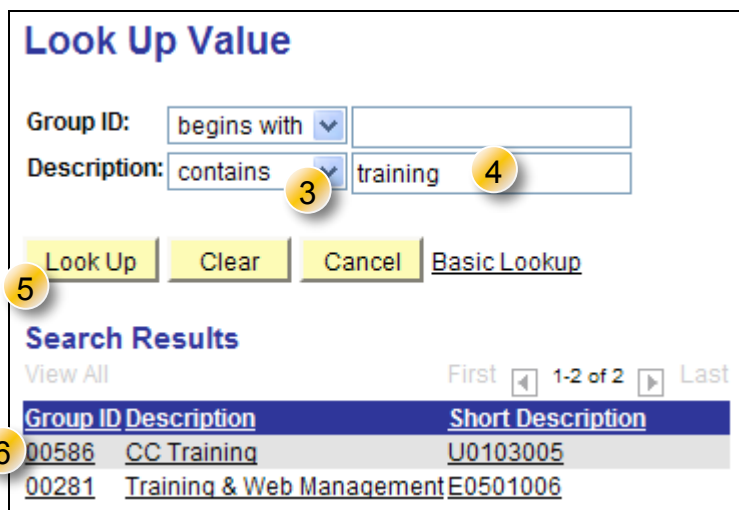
Look Up Value

Group ID: begins with
Description: contains 3 training 4

Look Up Clear Cancel Basic Lookup
5

Search Results
View All First 1-2 of 2 Last

| Group ID | Description | Short Description |
|---|---|---|
| 00586 | CC Training | U0103005 |
| 00281 | Training & Web Management | E0501006 |

6